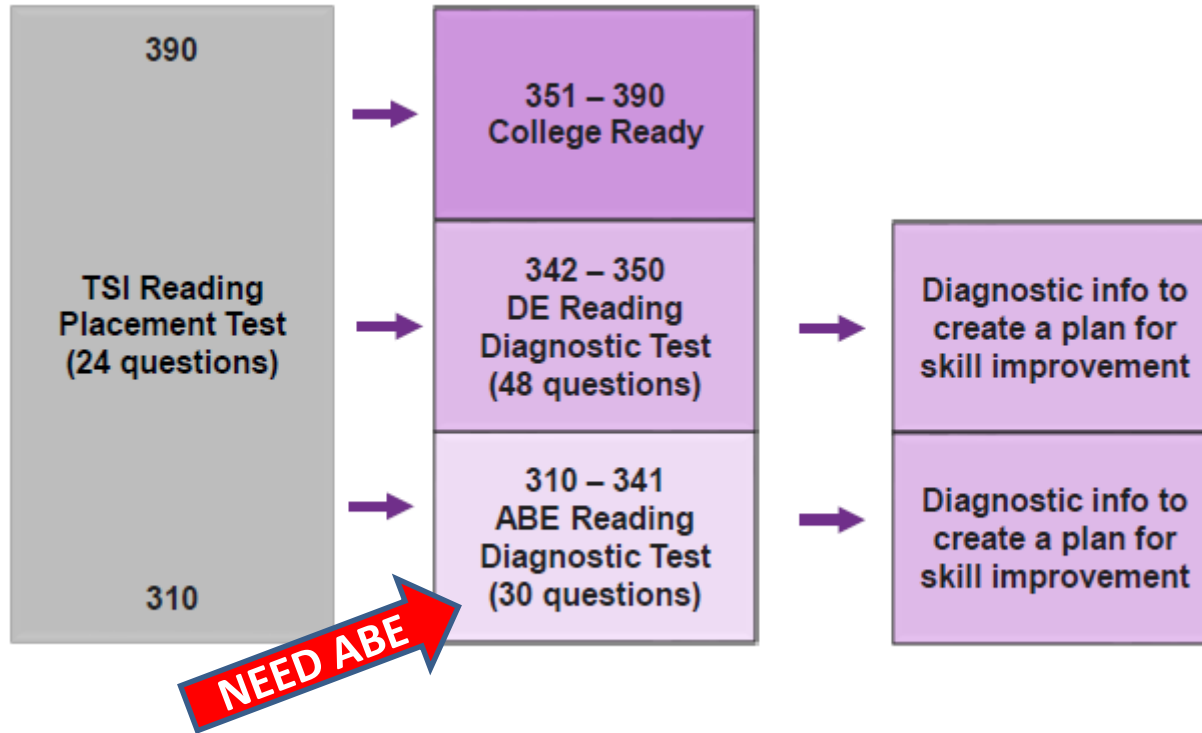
390

TSI Reading Placement Test (24 questions)

310

351 – 390
College Ready

342 – 350
DE Reading Diagnostic Test (48 questions)

310 – 341
ABE Reading Diagnostic Test (30 questions)

NEED ABE

Diagnostic info to create a plan for skill improvement

Diagnostic info to create a plan for skill improvement